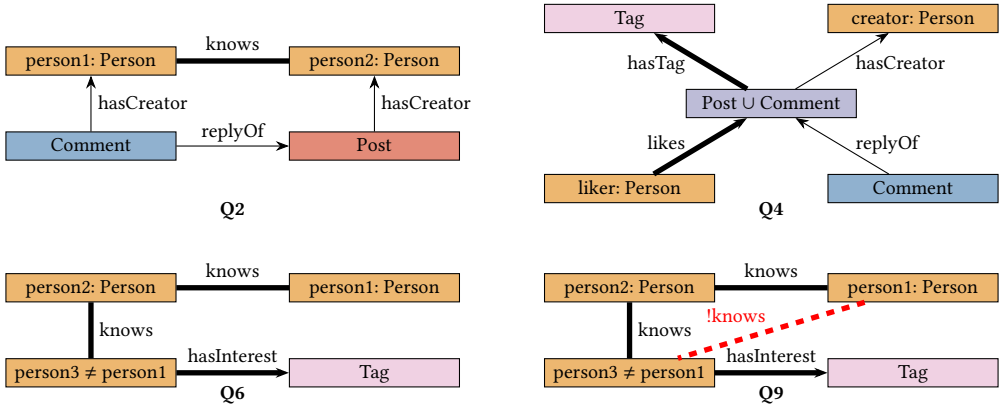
knows
person1: Person
person2: Person
hasCreator
hasCreator
Comment
replyOf
Post
Q2

Tag
creator: Person
hasTag
hasCreator
Post ∪ Comment
likes
replyOf
liker: Person
Comment
Q4

person2: Person
knows
person1: Person
knows
person3 ≠ person1
hasInterest
Tag
Q6

person2: Person
knows
person1: Person
!knows
knows
hasInterest
person3 ≠ person1
Tag
Q9